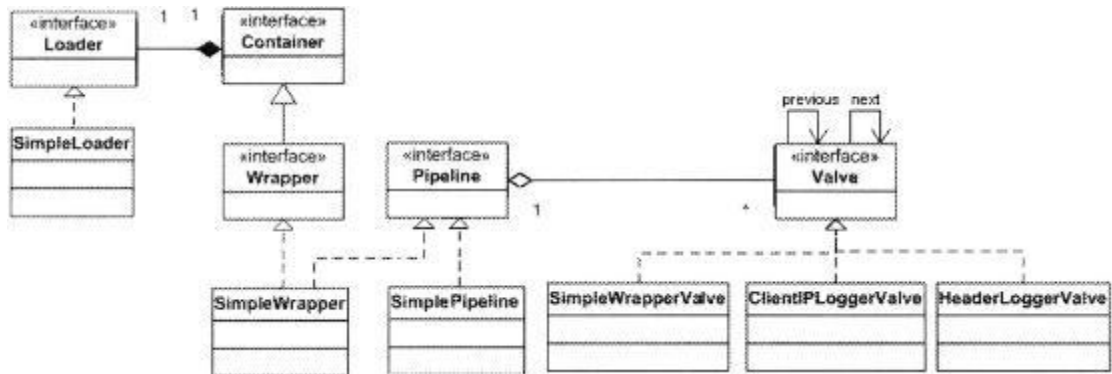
«interface»
Loader

1 1

«interface»
Container

SimpleLoader

«interface»
Wrapper

«interface»
Pipeline

1

previous next

«interface»
Valve

*

SimpleWrapper

SimplePipeline

SimpleWrapperValve

ClientIPLoggerValve

HeaderLoggerValve